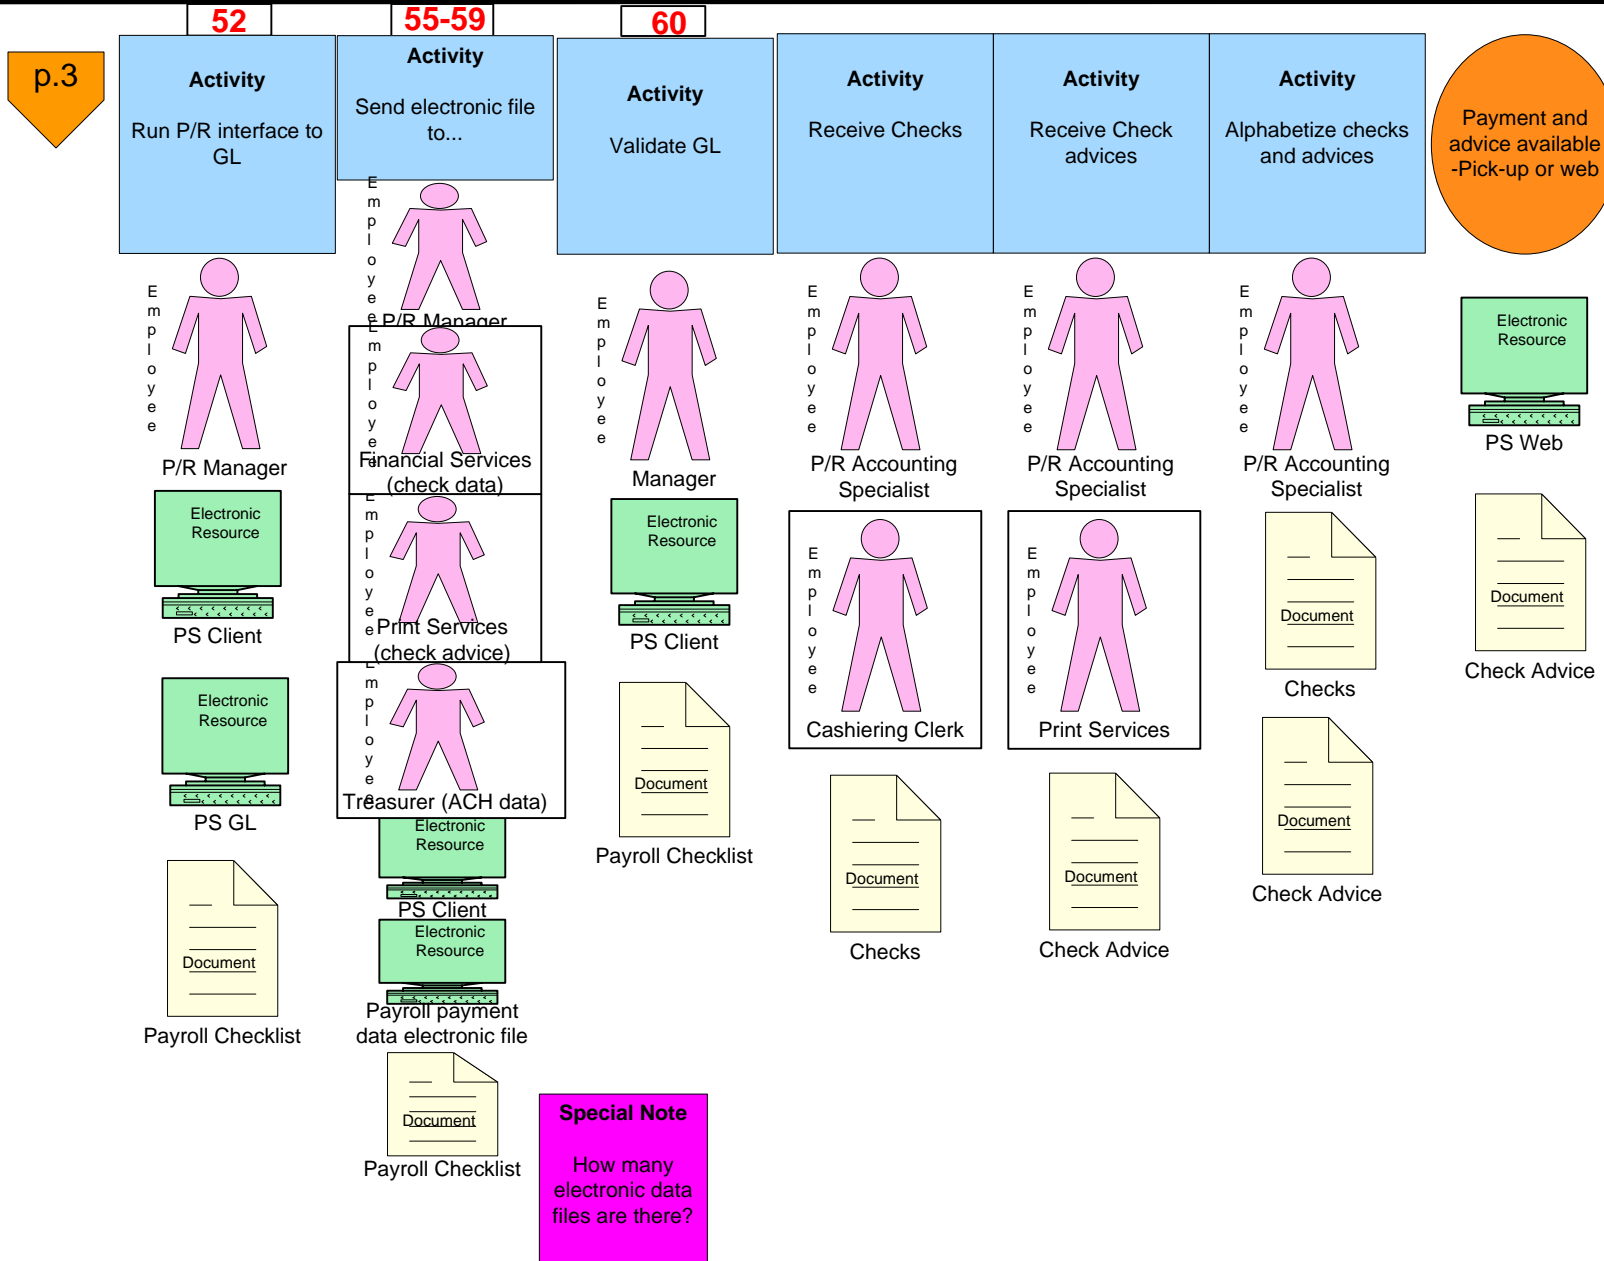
p.3

52

Activity

Run P/R interface to GL

Employee

P/R Manager

Electronic Resource

PS Client

Electronic Resource

PS GL

Document

Payroll Checklist

55-59

Activity

Send electronic file to...

Employee

P/R Manager

Employee

Financial Services (check data)

Employee

Print Services (check advice)

Employee

Treasurer (ACH data)

Electronic Resource

PS Client

Electronic Resource

Payroll payment data electronic file

Document

Payroll Checklist

60

Activity

Validate GL

Employee

Manager

Electronic Resource

PS Client

Document

Payroll Checklist

Special Note

How many electronic data files are there?

Activity

Receive Checks

Employee

P/R Accounting Specialist

Employee

Cashiering Clerk

Document

Checks

Activity

Receive Check advices

Employee

P/R Accounting Specialist

Employee

Print Services

Document

Check Advice

Activity

Alphabetize checks and advices

Employee

P/R Accounting Specialist

Document

Checks

Document

Check Advice

Payment and advice available -Pick-up or web

Electronic Resource

PS Web

Document

Check Advice